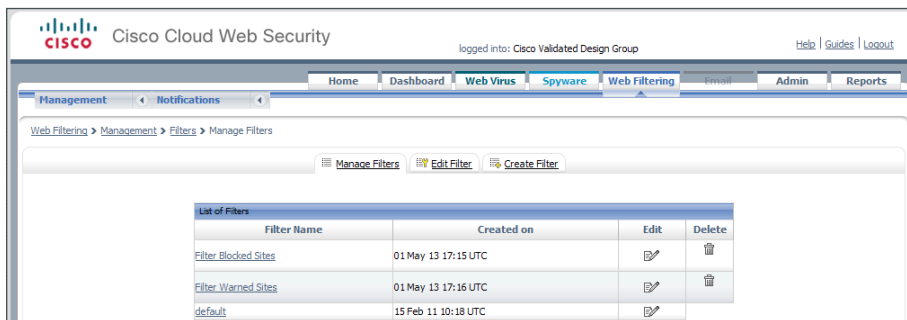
cisco Cisco Cloud Web Security

logged into: Cisco Validated Design Group

Help | Guides | Logout

Home | Dashboard | Web Virus | Spyware | Web Filtering | Email | Admin | Reports

Management | Notifications

Web Filtering > Management > Filters > Manage Filters

Manage Filters | Edit Filter | Create Filter

List of Filters

| Filter Name | Created on | Edit | Delete |
|---|---|---|---|
| Filter Blocked Sites | 01 May 13 17:15 UTC | | |
| Filter Warned Sites | 01 May 13 17:16 UTC | | |
| default | 15 Feb 11 10:18 UTC | | |